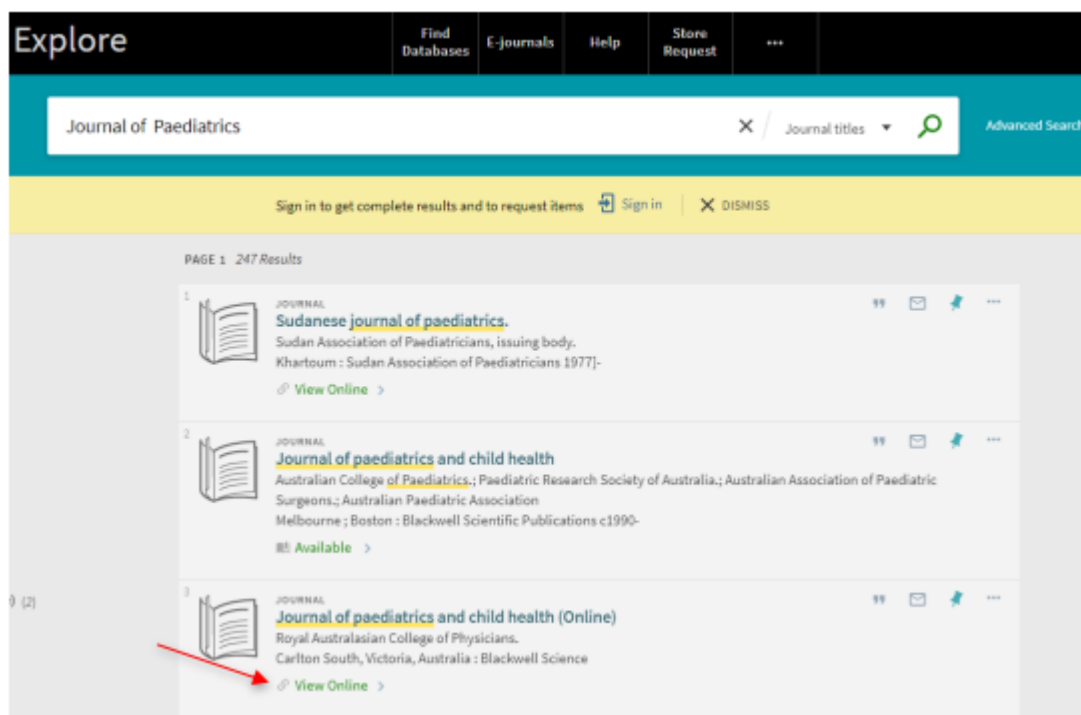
Explore

Find Databases
E-journals
Help
Store Request
•••

Journal of Paediatrics
Journal titles
Advanced Search

Sign in to get complete results and to request items
Sign in
DISMISS

PAGE 1 247 Results

1
JOURNAL
Sudanese journal of paediatrics.
Sudan Association of Paediatricians, issuing body.
Khartoum : Sudan Association of Paediatricians 1977]-
View Online >

2
JOURNAL
Journal of paediatrics and child health
Australian College of Paediatrics.; Paediatric Research Society of Australia.; Australian Association of Paediatric Surgeons.; Australian Paediatric Association
Melbourne ; Boston : Blackwell Scientific Publications c1990-
Available >

(2)

3
JOURNAL
Journal of paediatrics and child health (Online)
Royal Australasian College of Physicians.
Carlton South, Victoria, Australia : Blackwell Science
View Online >